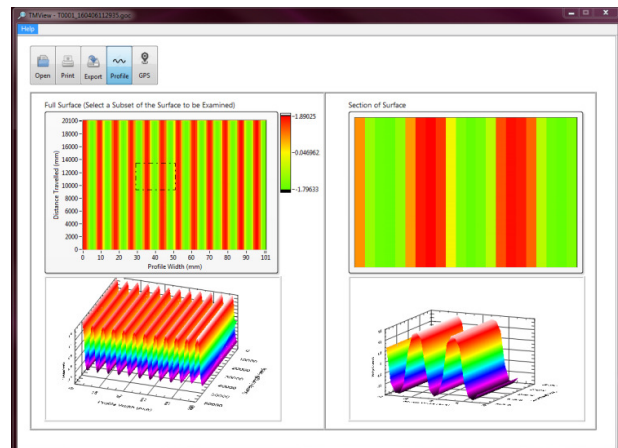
TMView - T0001_160406112635.gpo

Help

Open Print Export Profile GPS

Full Surface (Select a Subset of the Surface to be Examined)

Section of Surface

20000
18000
16000
14000
12000
10000
8000
6000
4000
2000
0

Distance Travelled (mm)

0 10 20 30 40 50 60 70 80 90 101

Profile Width (mm)

1.89025

0.046962

-1.79633

Profile Width (mm)

Distance Travelled (mm)